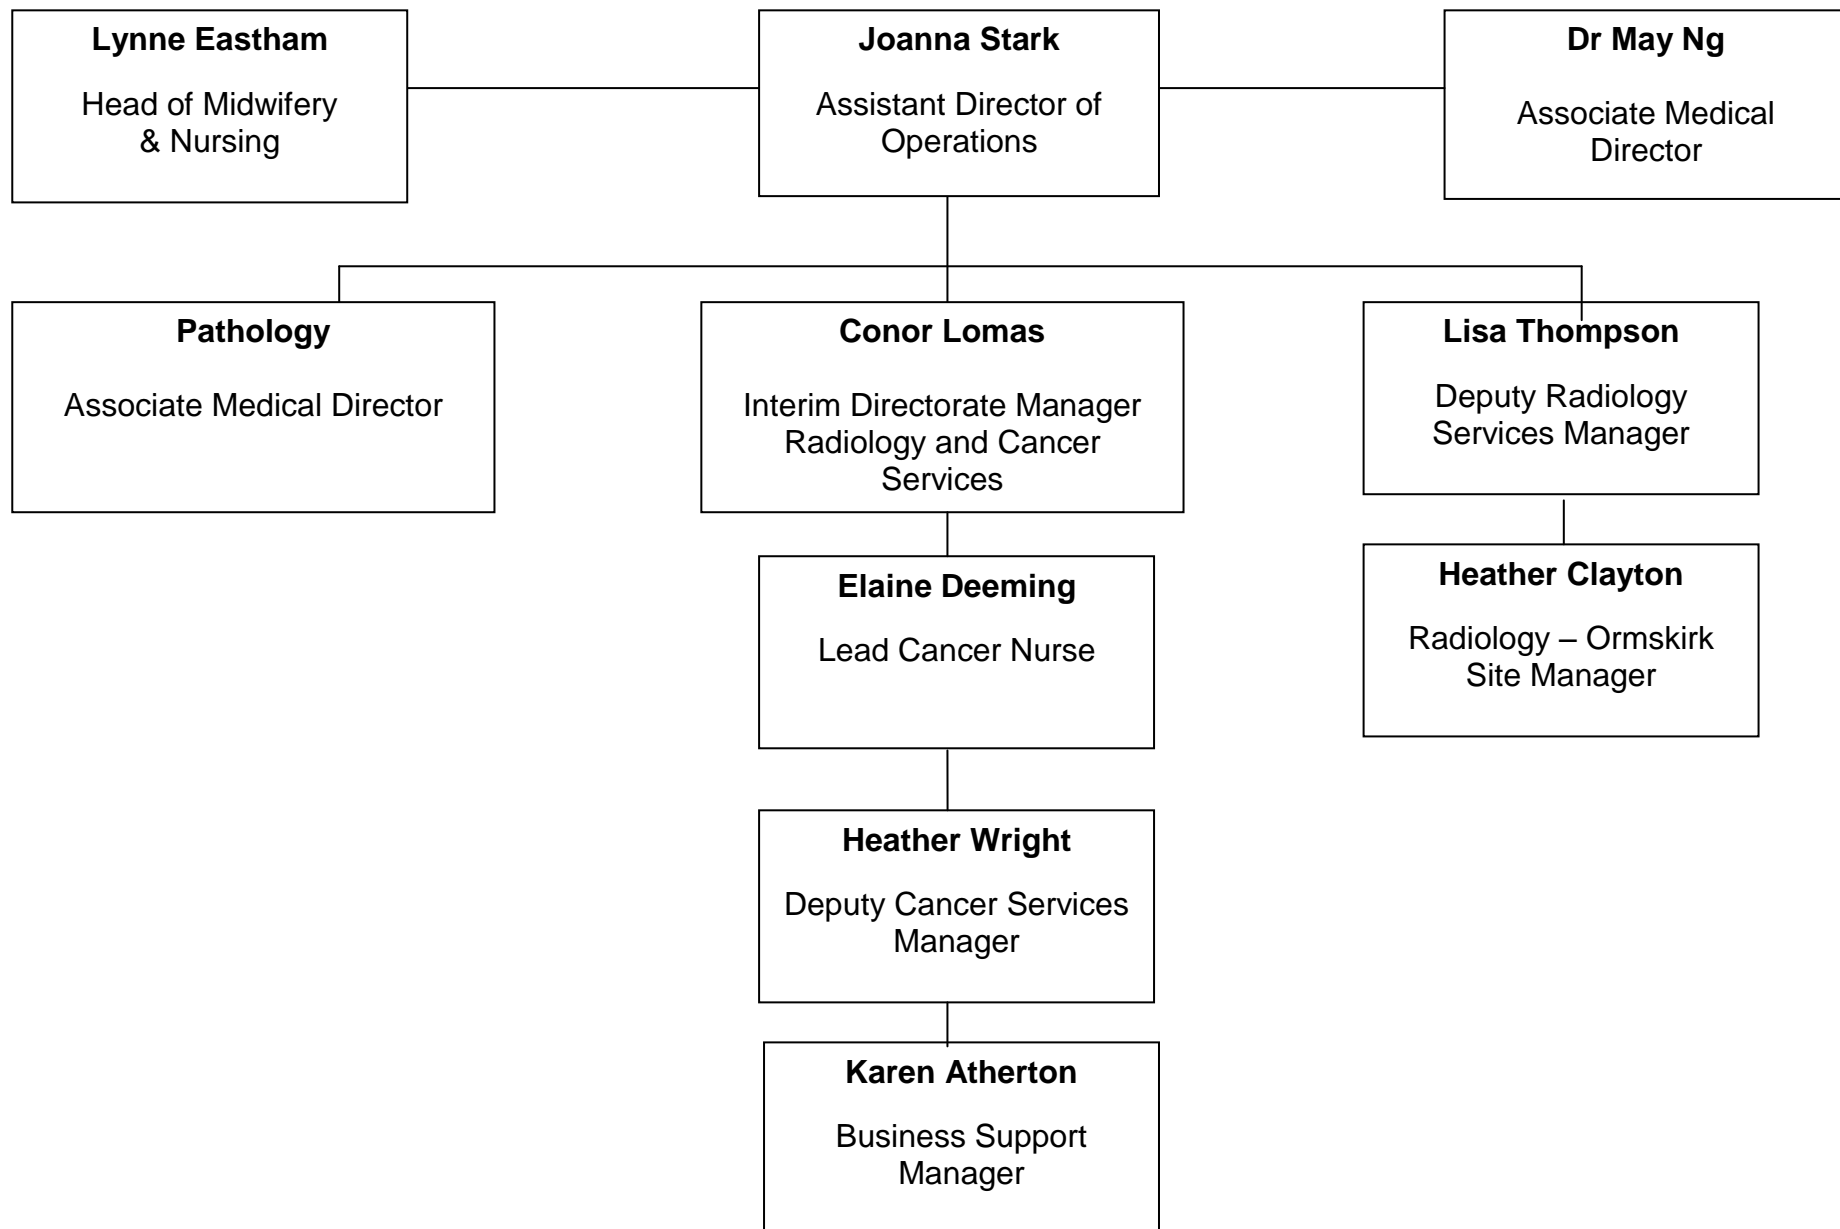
Lynne Eastham

Head of Midwifery & Nursing

Joanna Stark

Assistant Director of Operations

Dr May Ng

Associate Medical Director

Pathology

Associate Medical Director

Conor Lomas

Interim Directorate Manager Radiology and Cancer Services

Lisa Thompson

Deputy Radiology Services Manager

Elaine Deeming

Lead Cancer Nurse

Heather Clayton

Radiology – Ormskirk Site Manager

Heather Wright

Deputy Cancer Services Manager

Karen Atherton

Business Support Manager